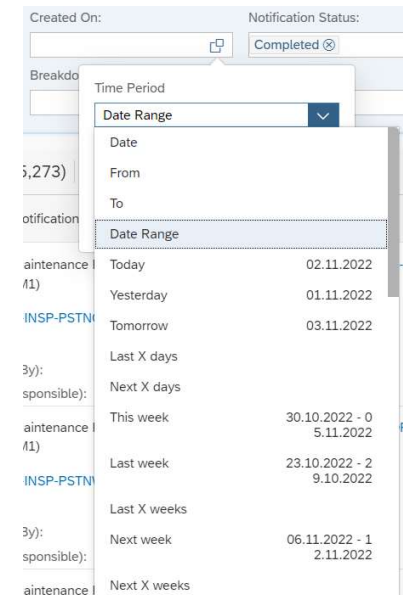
Created On:

Notification Status:

Completed ⊗

Breakdo

Time Period

Date Range

Date

From

To

Date Range

Today 02.11.2022

Yesterday 01.11.2022

Tomorrow 03.11.2022

Last X days

Next X days

This week 30.10.2022 - 05.11.2022

Last week 23.10.2022 - 29.10.2022

Last X weeks

Next week 06.11.2022 - 12.11.2022

Next X weeks

5,273)

otification

aintenance

/1)

INSP-PSTN

3y):

sponsible):

aintenance

/1)

INSP-PSTN

3y):

sponsible):

aintenance